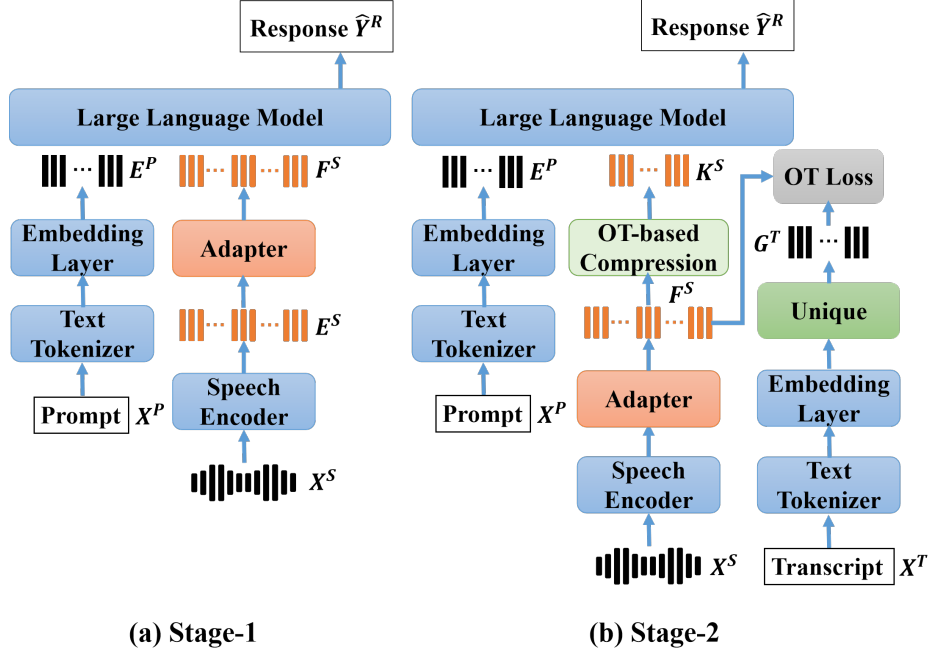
Response $\widehat{Y}^R$

Large Language Model

$E^P$

$F^S$

Embedding Layer

Adapter

Text Tokenizer

$E^S$

Prompt $X^P$

Speech Encoder

$X^S$

(a) Stage-1

Response $\widehat{Y}^R$

Large Language Model

$E^P$

$K^S$

OT Loss

Embedding Layer

OT-based Compression

$G^T$

$F^S$

Text Tokenizer

Unique

Prompt $X^P$

Adapter

Embedding Layer

Speech Encoder

Text Tokenizer

$X^S$

Transcript $X^T$

(b) Stage-2